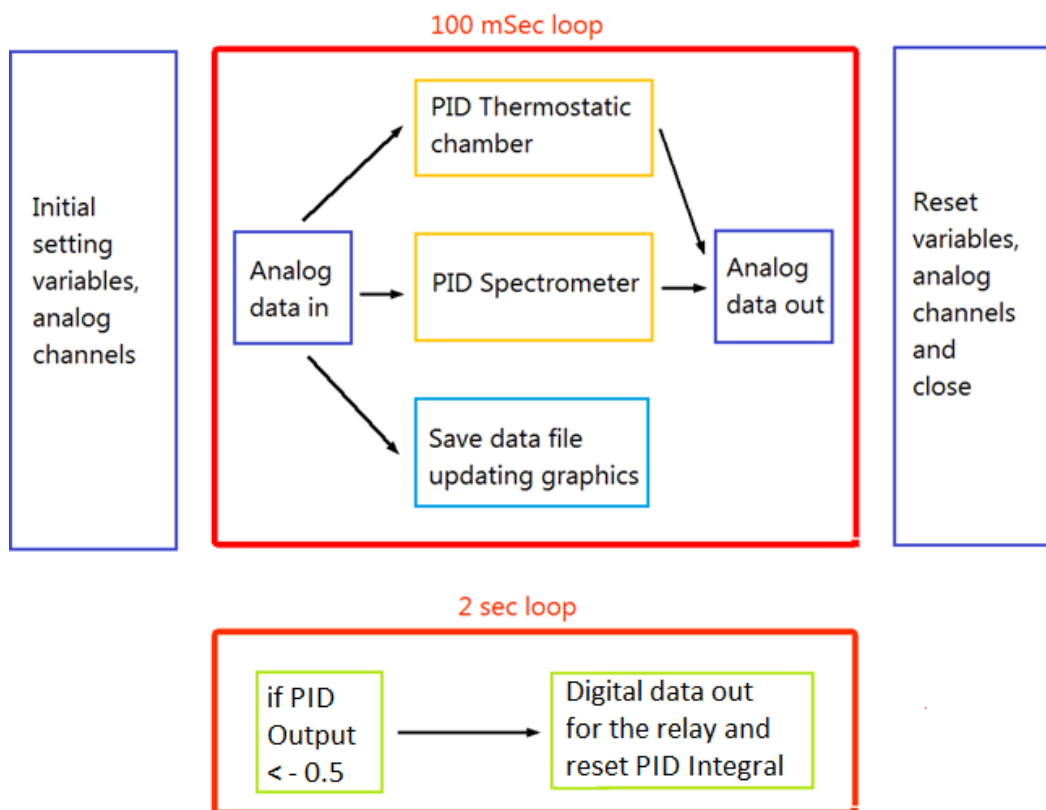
Initial setting variables, analog channels

100 mSec loop

Analog data in

PID Thermostatic chamber

PID Spectrometer

Save data file updating graphics

Analog data out

Reset variables, analog channels and close

2 sec loop

if PID Output < - 0.5

Digital data out for the relay and reset PID Integral